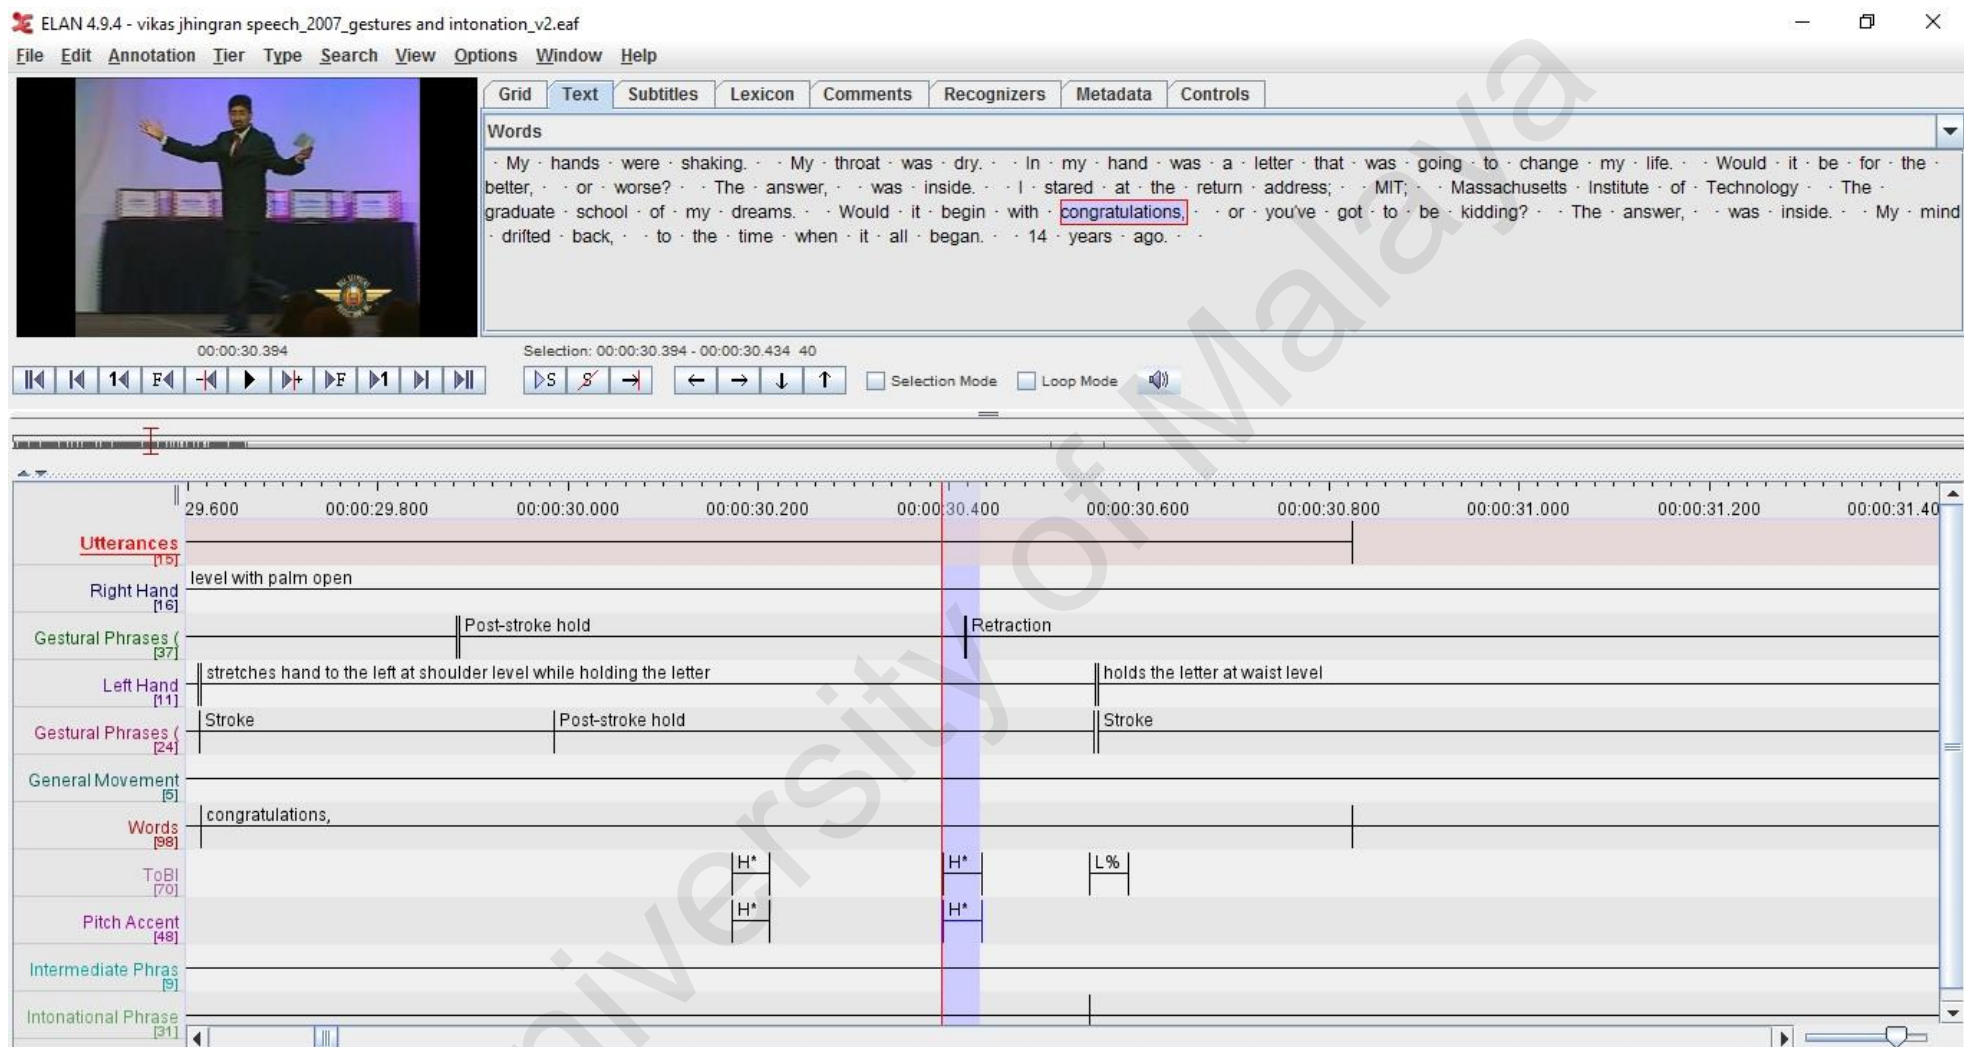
ELAN 4.9.4 - vikas jhingran speech_2007_gestures and intonation_v2.eaf

File Edit Annotation Tier Type Search View Options Window Help

Grid Text Subtitles Lexicon Comments Recognizers Metadata Controls

Words

· My · hands · were · shaking. · · My · throat · was · dry. · · In · my · hand · was · a · letter · that · was · going · to · change · my · life. · · Would · it · be · for · the · better, · · or · worse? · · The · answer, · · was · inside. · · I · stared · at · the · return · address; · · MIT; · · Massachusetts · Institute · of · Technology · · The · graduate · school · of · my · dreams. · · Would · it · begin · with · congratulations, · · or · you've · got · to · be · kidding? · · The · answer, · · was · inside. · · My · mind · drifted · back, · · to · the · time · when · it · all · began. · · 14 · years · ago. · ·

00:00:30.394

Selection: 00:00:30.394 - 00:00:30.434 40

Selection Mode Loop Mode

29.600 00:00:29.800 00:00:30.000 00:00:30.200 00:00:30.400 00:00:30.600 00:00:30.800 00:00:31.000 00:00:31.200 00:00:31.40

Utterances [15]

Right Hand [16]
level with palm open

Gestural Phrases ( [37]
Post-stroke hold
Retraction

Left Hand [11]
stretches hand to the left at shoulder level while holding the letter
holds the letter at waist level

Gestural Phrases ( [24]
Stroke
Post-stroke hold
Stroke

General Movement [5]

Words [98]
congratulations,

ToBI [70]
H*
H*
L%

Pitch Accent [48]
H*
H*

Intermediate Phras [9]

Intonational Phrase [31]

University of Malaya